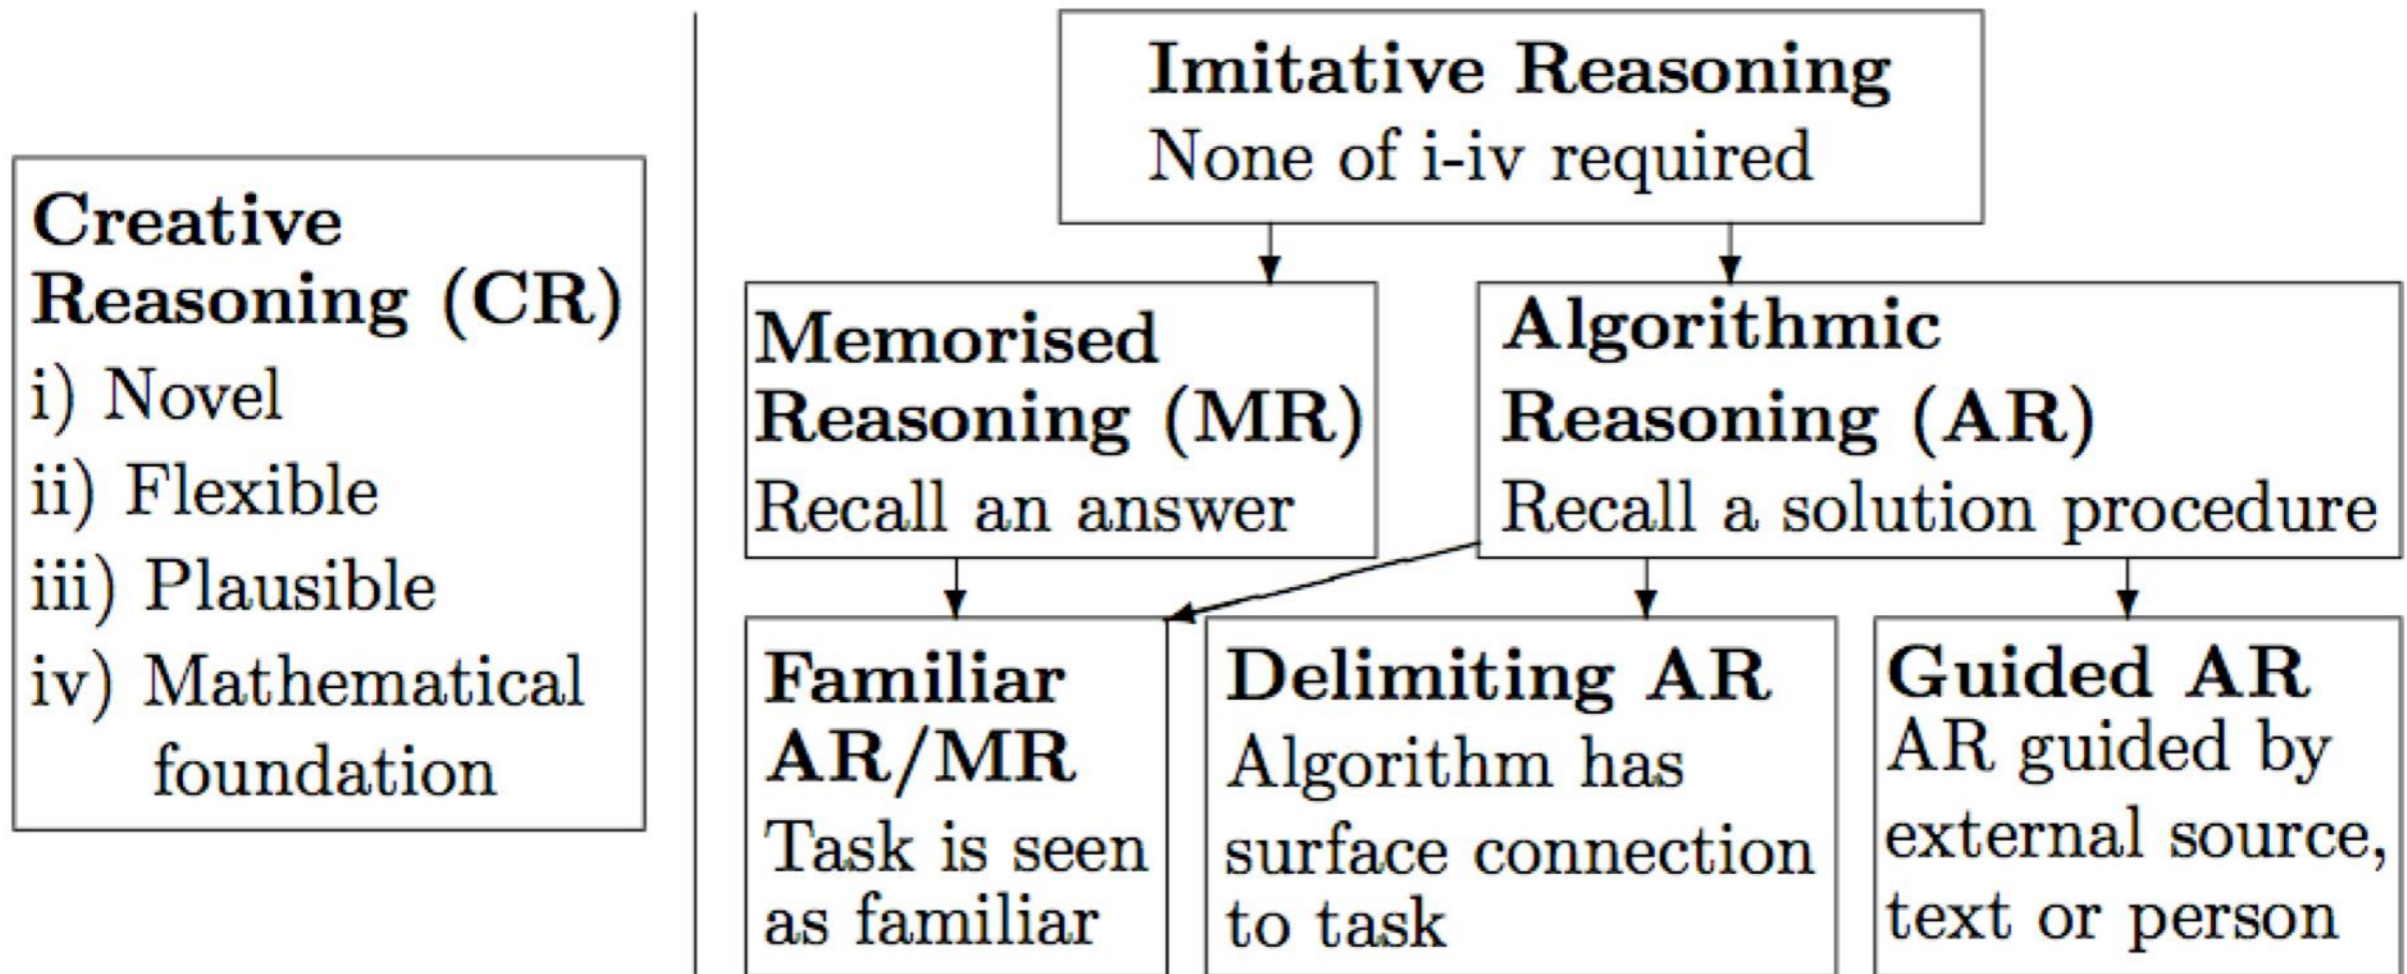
Creative Reasoning (CR)
i) Novel
ii) Flexible
iii) Plausible
iv) Mathematical foundation

Imitative Reasoning
None of i-iv required

Memorised Reasoning (MR)
Recall an answer

Algorithmic Reasoning (AR)
Recall a solution procedure

Familiar AR/MR
Task is seen as familiar

Delimiting AR
Algorithm has surface connection to task

Guided AR
AR guided by external source, text or person